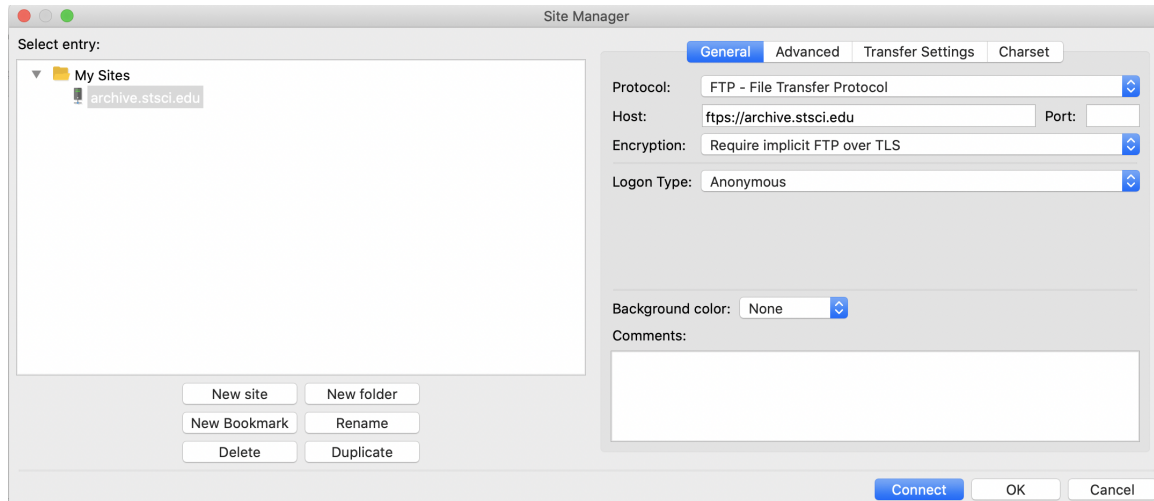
Site Manager

Select entry:

My Sites
archive.stsci.edu

New site
New folder
New Bookmark
Rename
Delete
Duplicate

General
Advanced
Transfer Settings
Charset

Protocol: FTP - File Transfer Protocol
Host: ftps://archive.stsci.edu
Port:
Encryption: Require implicit FTP over TLS
Logon Type: Anonymous

Background color: None
Comments:

Connect
OK
Cancel